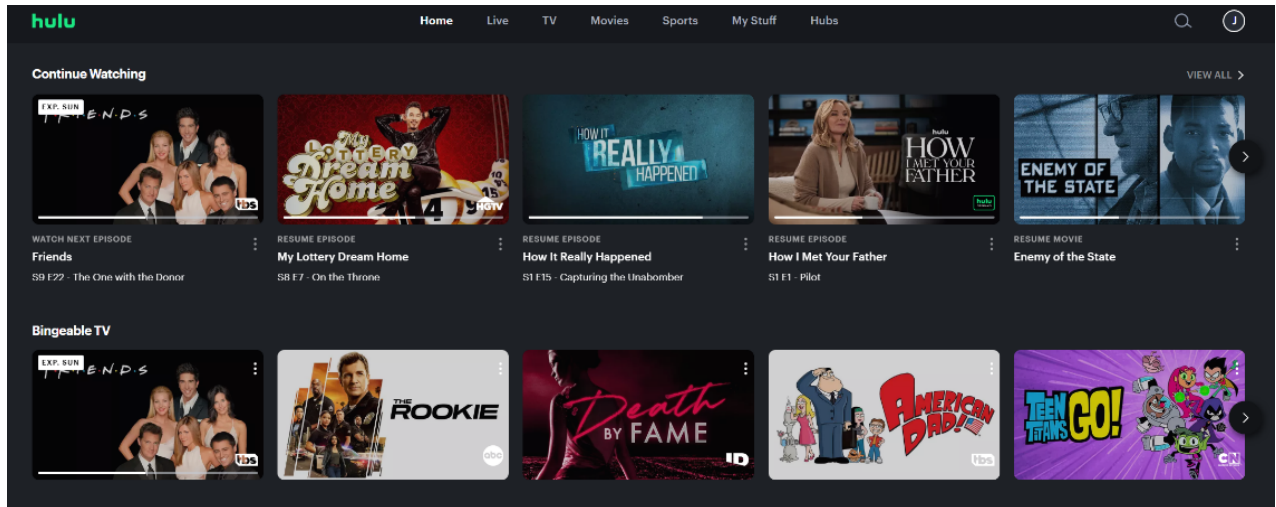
hulu

Home Live TV Movies Sports My Stuff Hubs

J

Continue Watching

VIEW ALL >

EXP. SUN
FRIENDS
tbs

My Lottery Dream Home
HGTV

HOW IT REALLY HAPPENED

hulu
HOW I MET YOUR FATHER
hulu

ENEMY OF THE STATE

WATCH NEXT EPISODE
Friends
S9 E22 - The One with the Donor

RESUME EPISODE
My Lottery Dream Home
S8 E7 - On the Throne

RESUME EPISODE
How It Really Happened
S1 E15 - Capturing the Unabomber

RESUME EPISODE
How I Met Your Father
S1 E1 - Pilot

RESUME MOVIE
Enemy of the State

Bingeable TV

EXP. SUN
FRIENDS
tbs

THE ROOKIE
abc

Death BY FAME
ID

AMERICAN DAD!
tbs

TEEN TITANS GO!
CN